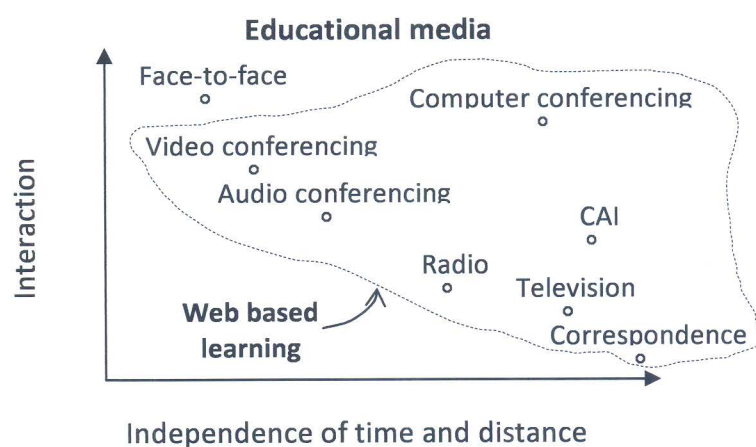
Educational media

Interaction

Face-to-face

Computer conferencing

Video conferencing

Audio conferencing

CAI

Radio

Television

Web based learning

Correspondence

Independence of time and distance